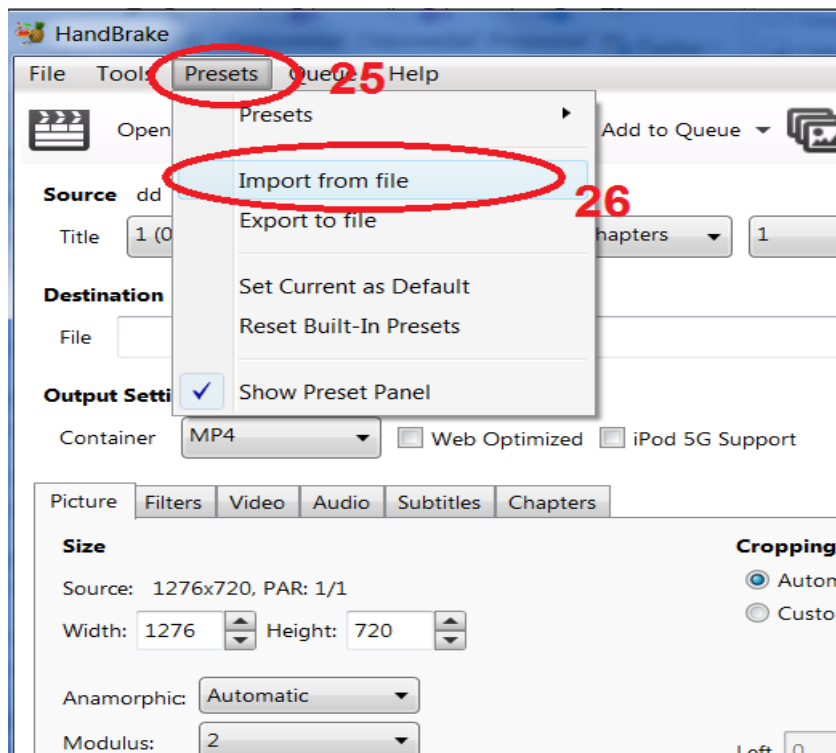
HandBrake

File Tools Presets Queue Help

25

Open

Presets

Import from file

Export to file

26

Set Current as Default

Reset Built-In Presets

Show Preset Panel

Add to Queue

Source dd

Title 1 (0

hapters

1

Destination

File

Output Setti

Container MP4

Web Optimized

iPod 5G Support

Picture Filters Video Audio Subtitles Chapters

Size

Source: 1276x720, PAR: 1/1

Width: 1276 Height: 720

Anamorphic: Automatic

Modulus: 2

Cropping

Autom

Custo

Left 0